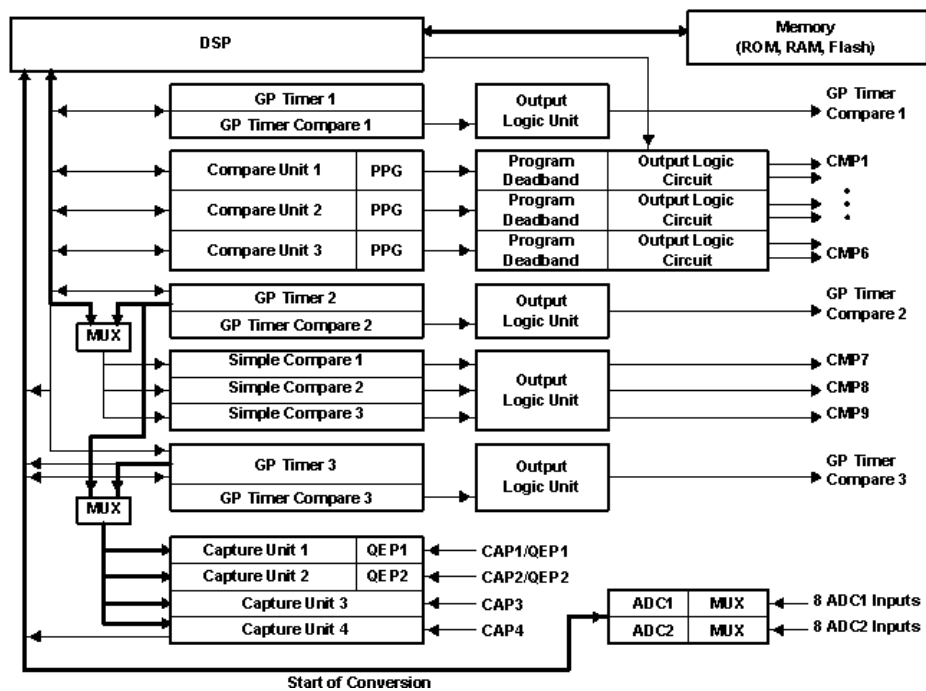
DSP

Memory (ROM, RAM, Flash)

GP Timer 1

GP Timer Compare 1

Output Logic Unit

GP Timer Compare 1

Compare Unit 1 | PPG

Program Deadband | Output Logic Circuit

CMP1

Compare Unit 2 | PPG

Program Deadband | Output Logic Circuit

Compare Unit 3 | PPG

Program Deadband | Output Logic Circuit

CMP6

GP Timer 2

GP Timer Compare 2

MUX

Output Logic Unit

GP Timer Compare 2

Simple Compare 1

Simple Compare 2

Simple Compare 3

Output Logic Unit

CMP7

CMP8

CMP9

GP Timer 3

GP Timer Compare 3

Output Logic Unit

GP Timer Compare 3

MUX

Capture Unit 1 | QEP1

CAP1/QEP1

Capture Unit 2 | QEP2

CAP2/QEP2

Capture Unit 3

CAP3

Capture Unit 4

CAP4

ADC1 | MUX

8 ADC1 Inputs

ADC2 | MUX

8 ADC2 Inputs

Start of Conversion